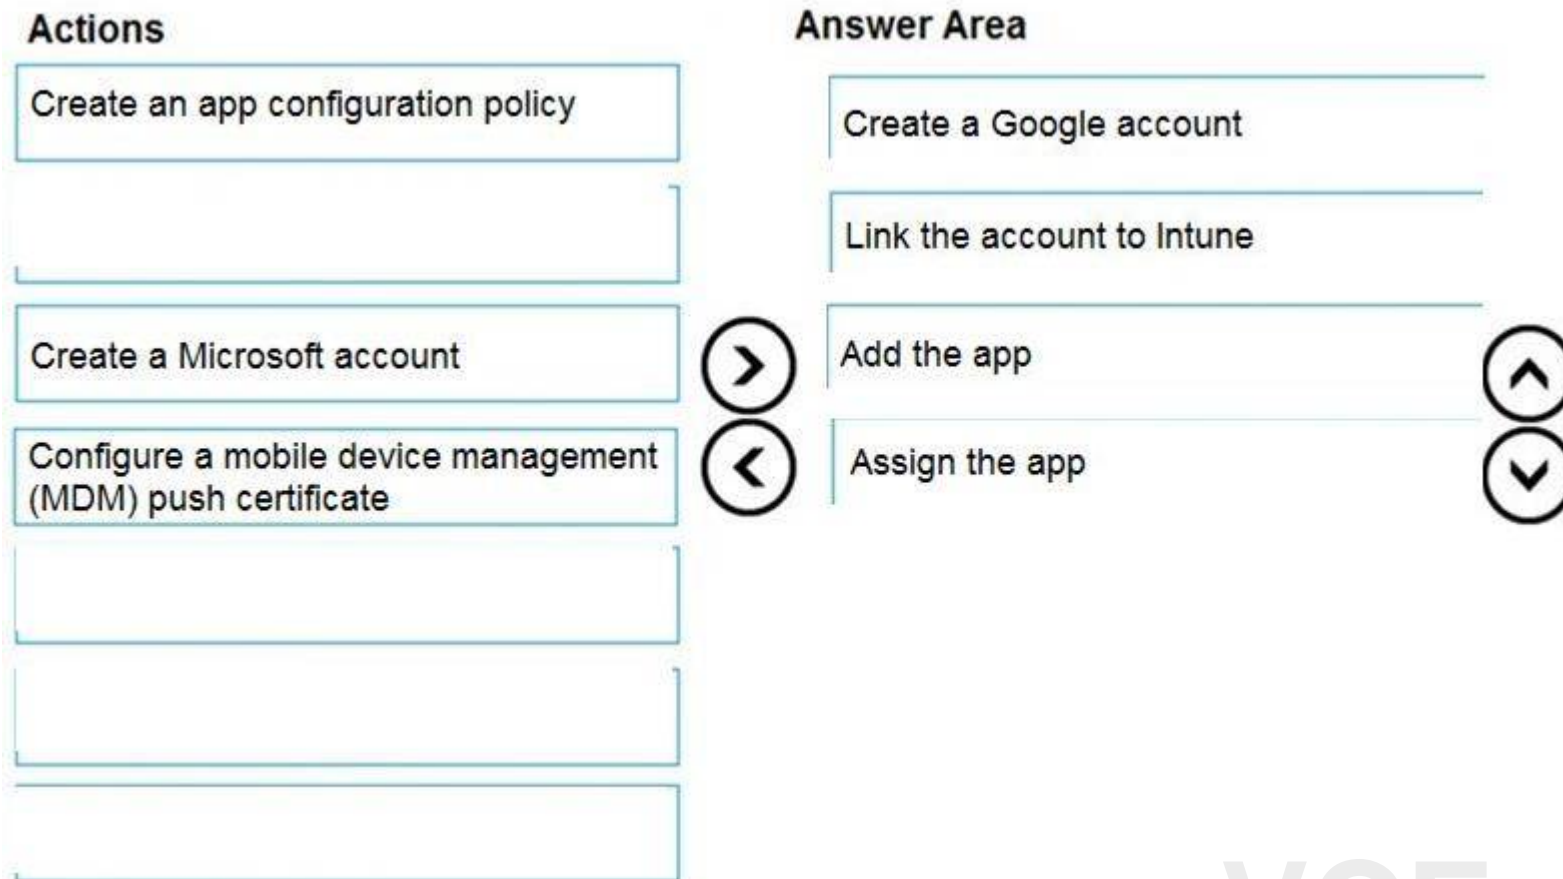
Actions

Create an app configuration policy

Create a Microsoft account

Configure a mobile device management (MDM) push certificate

Answer Area

Create a Google account

Link the account to Intune

Add the app

Assign the app